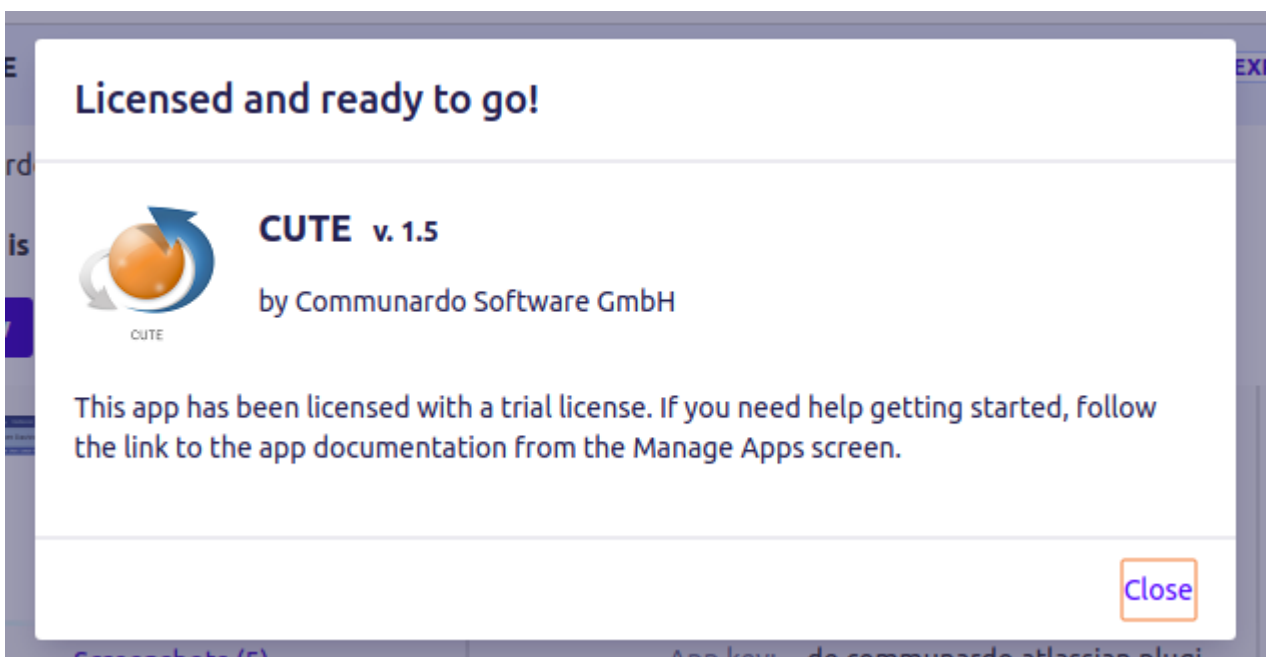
E

EX

rd

is

Licensed and ready to go!

CUTE

CUTE v. 1.5

by Communardo Software GmbH

This app has been licensed with a trial license. If you need help getting started, follow the link to the app documentation from the Manage Apps screen.

Close

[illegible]